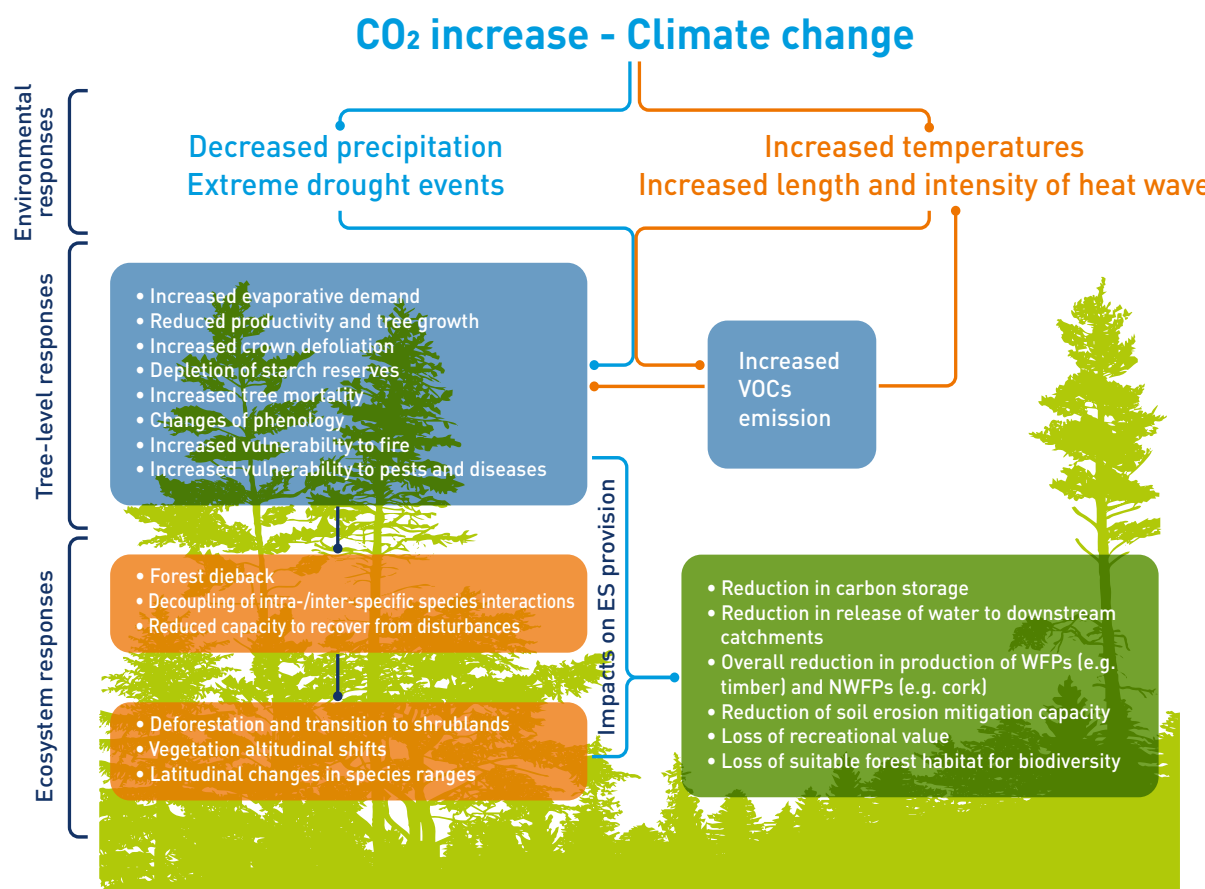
$CO_2$ increase - Climate change

Environmental responses

Decreased precipitation
Extreme drought events

Increased temperatures
Increased length and intensity of heat wave

Tree-level responses

• Increased evaporative demand
• Reduced productivity and tree growth
• Increased crown defoliation
• Depletion of starch reserves
• Increased tree mortality
• Changes of phenology
• Increased vulnerability to fire
• Increased vulnerability to pests and diseases

Increased VOCs emission

Ecosystem responses

• Forest dieback
• Decoupling of intra-/inter-specific species interactions
• Reduced capacity to recover from disturbances

• Deforestation and transition to shrublands
• Vegetation altitudinal shifts
• Latitudinal changes in species ranges

Impacts on ES provision

• Reduction in carbon storage
• Reduction in release of water to downstream catchments
• Overall reduction in production of WFPs (e.g. timber) and NWFPs (e.g. cork)
• Reduction of soil erosion mitigation capacity
• Loss of recreational value
• Loss of suitable forest habitat for biodiversity